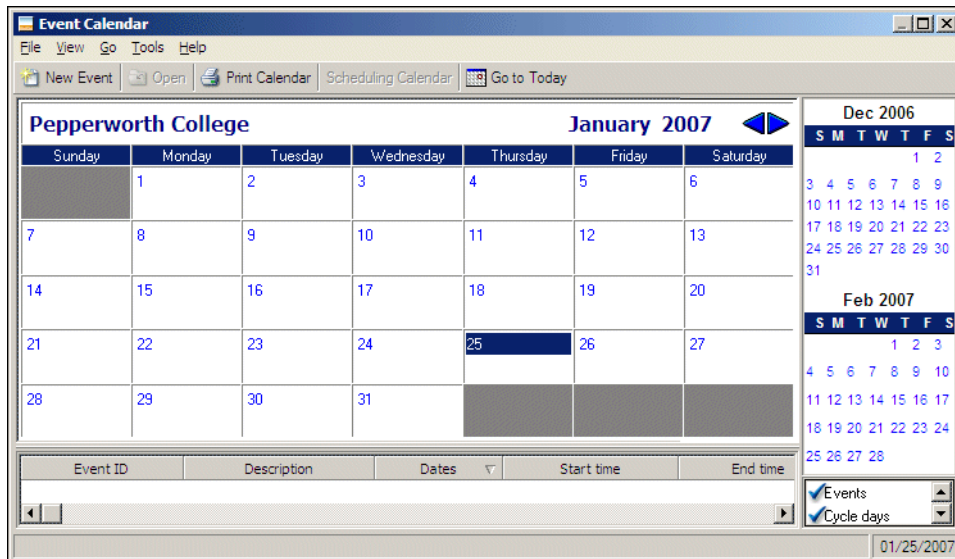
Event Calendar

File View Go Tools Help

New Event Open Print Calendar Scheduling Calendar Go to Today

Pepperworth College January 2007

| Sunday | Monday | Tuesday | Wednesday | Thursday | Friday | Saturday |
|---|---|---|---|---|---|---|
| | 1 | 2 | 3 | 4 | 5 | 6 |
| 7 | 8 | 9 | 10 | 11 | 12 | 13 |
| 14 | 15 | 16 | 17 | 18 | 19 | 20 |
| 21 | 22 | 23 | 24 | 25 | 26 | 27 |
| 28 | 29 | 30 | 31 | | | |

Dec 2006

| S | M | T | W | T | F | S |
|---|---|---|---|---|---|---|
| | | | | | 1 | 2 |
| 3 | 4 | 5 | 6 | 7 | 8 | 9 |
| 10 | 11 | 12 | 13 | 14 | 15 | 16 |
| 17 | 18 | 19 | 20 | 21 | 22 | 23 |
| 24 | 25 | 26 | 27 | 28 | 29 | 30 |
| 31 | | | | | | |

Feb 2007

| S | M | T | W | T | F | S |
|---|---|---|---|---|---|---|
| | | | | 1 | 2 | 3 |
| 4 | 5 | 6 | 7 | 8 | 9 | 10 |
| 11 | 12 | 13 | 14 | 15 | 16 | 17 |
| 18 | 19 | 20 | 21 | 22 | 23 | 24 |
| 25 | 26 | 27 | 28 | | | |

| Event ID | Description | Dates | Start time | End time |
|---|---|---|---|---|

Events
Cycle days

01/25/2007